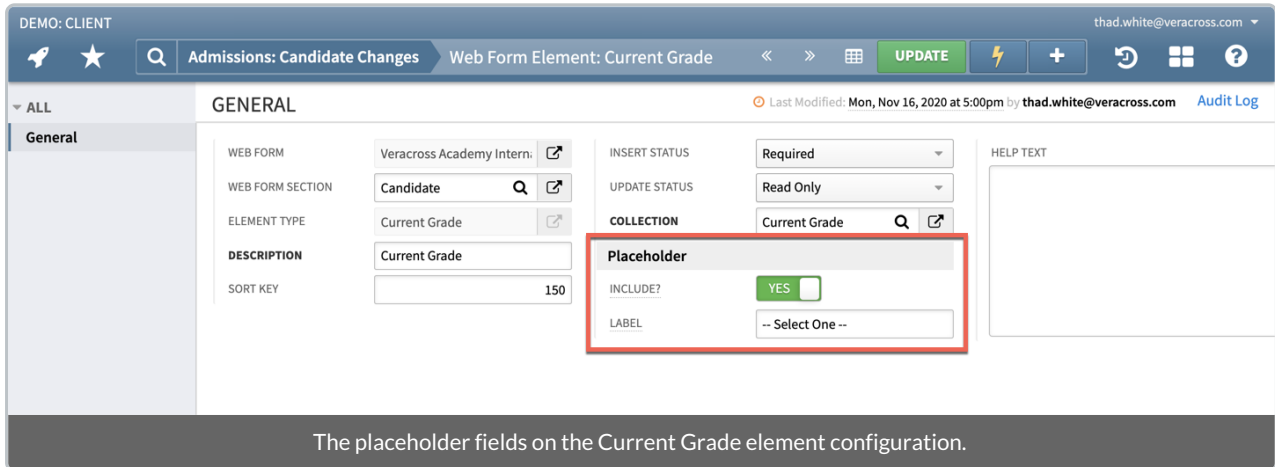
DEMO: CLIENT

thad.white@veracross.com

Admissions: Candidate Changes

Web Form Element: Current Grade

«

»

UPDATE

+

ALL

General

GENERAL

Last Modified: Mon, Nov 16, 2020 at 5:00pm by thad.white@veracross.com

Audit Log

WEB FORM

Veracross Academy Interna

WEB FORM SECTION

Candidate

ELEMENT TYPE

Current Grade

DESCRIPTION

Current Grade

SORT KEY

150

INSERT STATUS

Required

UPDATE STATUS

Read Only

COLLECTION

Current Grade

Placeholder

INCLUDE?

YES

LABEL

-- Select One --

HELP TEXT

The placeholder fields on the Current Grade element configuration.